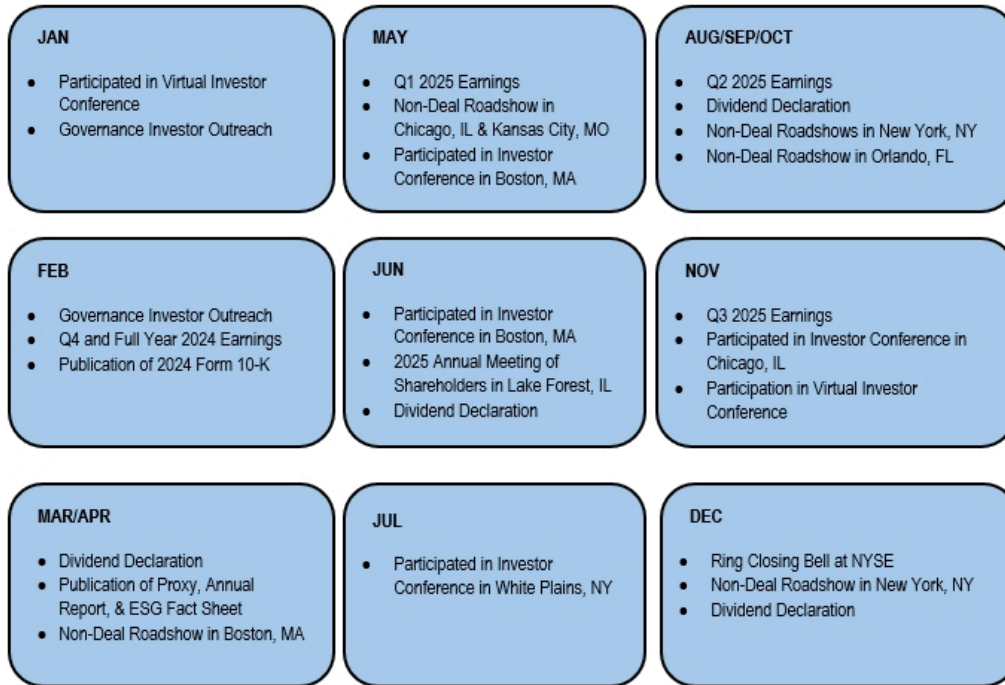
JAN

- Participated in Virtual Investor Conference
- Governance Investor Outreach

FEB

- Governance Investor Outreach
- Q4 and Full Year 2024 Earnings
- Publication of 2024 Form 10-K

MAR/APR

- Dividend Declaration
- Publication of Proxy, Annual Report, & ESG Fact Sheet
- Non-Deal Roadshow in Boston, MA

MAY

- Q1 2025 Earnings
- Non-Deal Roadshow in Chicago, IL & Kansas City, MO
- Participated in Investor Conference in Boston, MA

JUN

- Participated in Investor Conference in Boston, MA
- 2025 Annual Meeting of Shareholders in Lake Forest, IL
- Dividend Declaration

JUL

- Participated in Investor Conference in White Plains, NY

AUG/SEP/OCT

- Q2 2025 Earnings
- Dividend Declaration
- Non-Deal Roadshows in New York, NY
- Non-Deal Roadshow in Orlando, FL

NOV

- Q3 2025 Earnings
- Participated in Investor Conference in Chicago, IL
- Participation in Virtual Investor Conference

DEC

- Ring Closing Bell at NYSE
- Non-Deal Roadshow in New York, NY
- Dividend Declaration